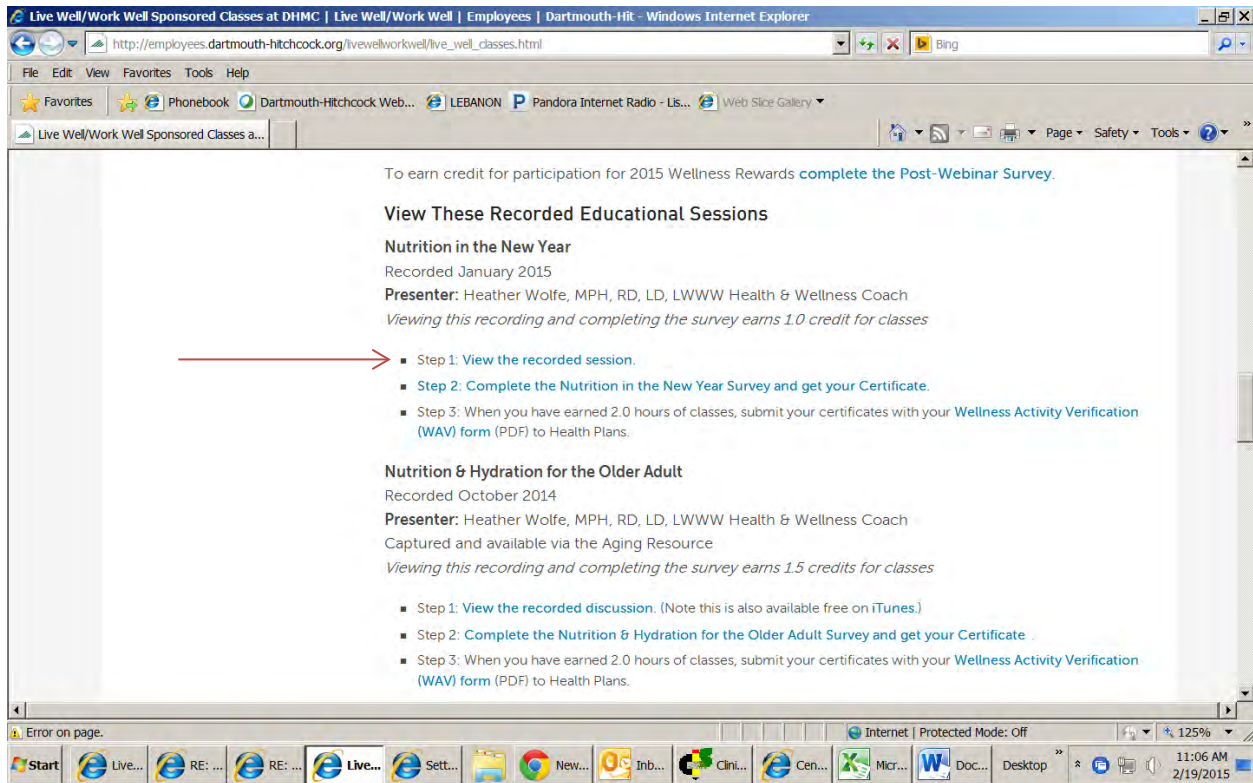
Live Well/Work Well Sponsored Classes at DHMC | Live Well/Work Well | Employees | Dartmouth-Hit - Windows Internet Explorer

http://employees.dartmouth-hitchcock.org/livewellworkwell/live_well_classes.html

Bing

File Edit View Favorites Tools Help

Favorites Phonebook Dartmouth-Hitchcock Web... LEBANON Pandora Internet Radio - Lis... Web Slice Gallery

Live Well/Work Well Sponsored Classes a...

Page Safety Tools

To earn credit for participation for 2015 Wellness Rewards complete the Post-Webinar Survey.

View These Recorded Educational Sessions

Nutrition in the New Year

Recorded January 2015

Presenter: Heather Wolfe, MPH, RD, LD, LWWW Health & Wellness Coach

Viewing this recording and completing the survey earns 1.0 credit for classes

- Step 1: View the recorded session.
- Step 2: Complete the Nutrition in the New Year Survey and get your Certificate.
- Step 3: When you have earned 2.0 hours of classes, submit your certificates with your Wellness Activity Verification (WAV) form (PDF) to Health Plans.

Nutrition & Hydration for the Older Adult

Recorded October 2014

Presenter: Heather Wolfe, MPH, RD, LD, LWWW Health & Wellness Coach

Captured and available via the Aging Resource

Viewing this recording and completing the survey earns 1.5 credits for classes

- Step 1: View the recorded discussion. (Note this is also available free on iTunes.)
- Step 2: Complete the Nutrition & Hydration for the Older Adult Survey and get your Certificate
- Step 3: When you have earned 2.0 hours of classes, submit your certificates with your Wellness Activity Verification (WAV) form (PDF) to Health Plans.

Error on page.

Internet | Protected Mode: Off

125%

Start Live... RE: ... RE: ... Live... Sett... New... Inb... Clini... Cen... Micr... Doc... Desktop

11:06 AM
2/19/2015